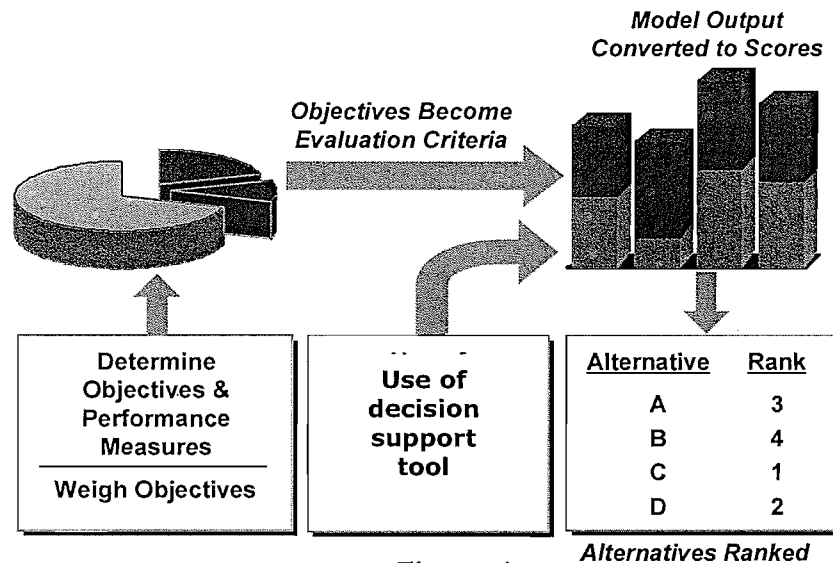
Model Output Converted to Scores

Objectives Become Evaluation Criteria

Determine Objectives & Performance Measures

Weigh Objectives

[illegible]

Use of decision support tool

| Alternative | Rank |
|---|---|
| A | 3 |
| B | 4 |
| C | 1 |
| D | 2 |

Alternatives Ranked

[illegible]